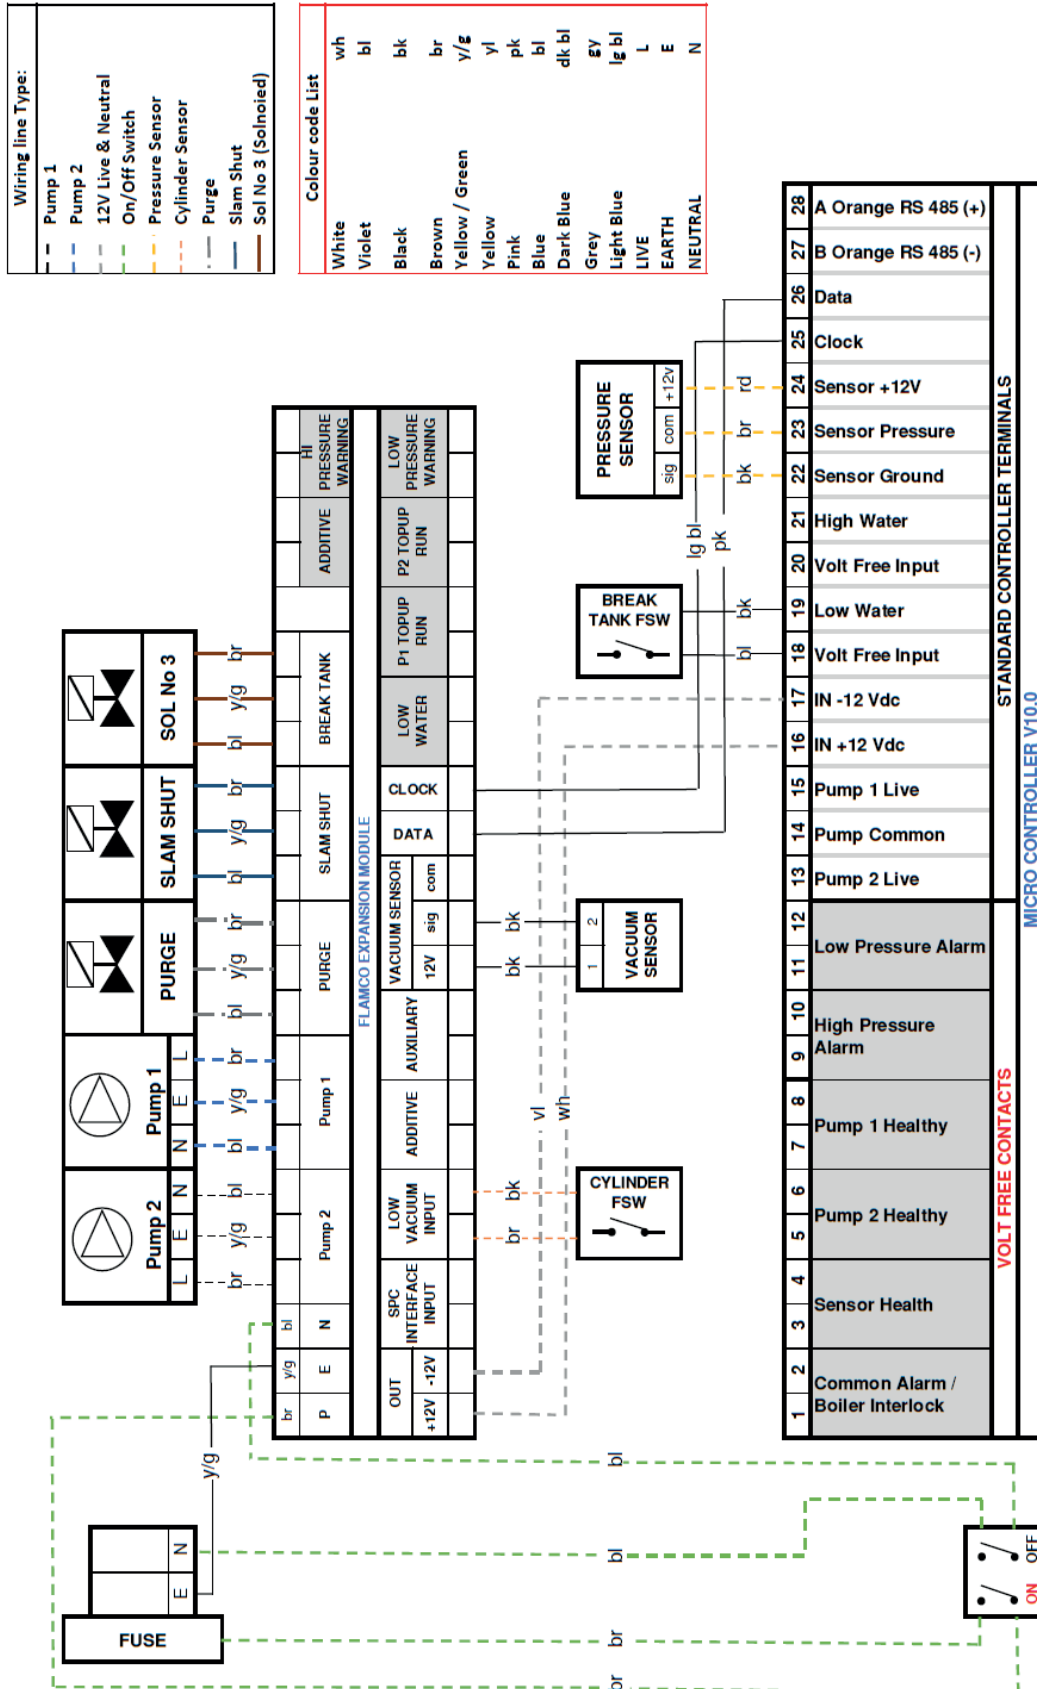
Wiring line Type:
Pump 1
Pump 2
12V Live & Neutral
On/Off Switch
Pressure Sensor
Cylinder Sensor
Purge
Slam Shut
Sol No 3 (Solnoied)

Colour code List
White wh
Violet bl
Black bk
Brown br
Yellow / Green y/g
Yellow yl
Pink pk
Blue bl
Dark Blue dk bl
Grey gy
Light Blue lg bl
LIVE L
EARTH E
NEUTRAL N

| | |
|---|---|
| 28 | A Orange RS 485 (+) |
| 27 | B Orange RS 485 (-) |
| 26 | Data |
| 25 | Clock |
| 24 | Sensor +12V |
| 23 | Sensor Pressure |
| 22 | Sensor Ground |
| 21 | High Water |
| 20 | Volt Free Input |
| 19 | Low Water |
| 18 | Volt Free Input |
| 17 | IN -12 Vdc |
| 16 | IN +12 Vdc |
| 15 | Pump 1 Live |
| 14 | Pump Common |
| 13 | Pump 2 Live |
| 12 11 | Low Pressure Alarm |
| 10 9 | High Pressure Alarm |
| 8 7 | Pump 1 Healthy |
| 6 5 | Pump 2 Healthy |
| 4 3 | Sensor Health |
| 2 1 | Common Alarm / Boiler Interlock |

STANDARD CONTROLLER TERMINALS
VOLT FREE CONTACTS
MICRO CONTROLLER V10.0

PRESSURE SENSOR
sig com +12v
rd br bk
lg bl pk

BREAK TANK FSW
bk bl

VACUUM SENSOR
2 1
bk bk

CYLINDER FSW
bk br

vl wh

FLAMCO EXPANSION MODULE
HI PRESSURE WARNING
ADDITIVE
BREAK TANK
SLAM SHUT
PURGE
Pump 1
Pump 2
N E P
bl y/g br
LOW PRESSURE WARNING
P2 TOPUP RUN
P1 TOPUP RUN
LOW WATER
CLOCK
DATA
VACUUM SENSOR com sig 12V
AUXILIARY
ADDITIVE
LOW VACUUM INPUT
SPC INTERFACE INPUT
OUT -12V +12V

SOL No 3
br y/g bl
SLAM SHUT
br y/g bl
PURGE
br y/g bl
Pump 1
L E N
br y/g bl
Pump 2
N E L
bl y/g br

y/g
FUSE
N E
bl
bl
br
br
ON OFF